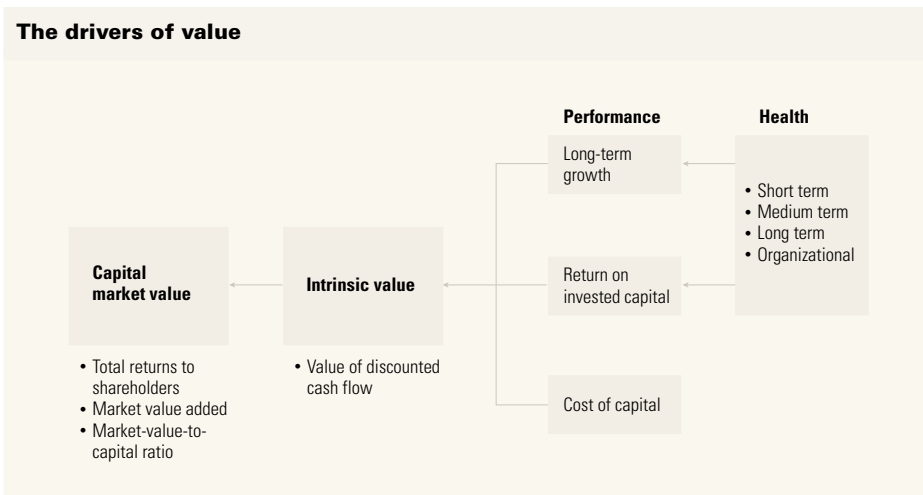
The drivers of value

Performance

Health

Long-term growth

• Short term
• Medium term
• Long term
• Organizational

Capital market value

Intrinsic value

Return on invested capital

• Total returns to shareholders
• Market value added
• Market-value-to-capital ratio

• Value of discounted cash flow

Cost of capital